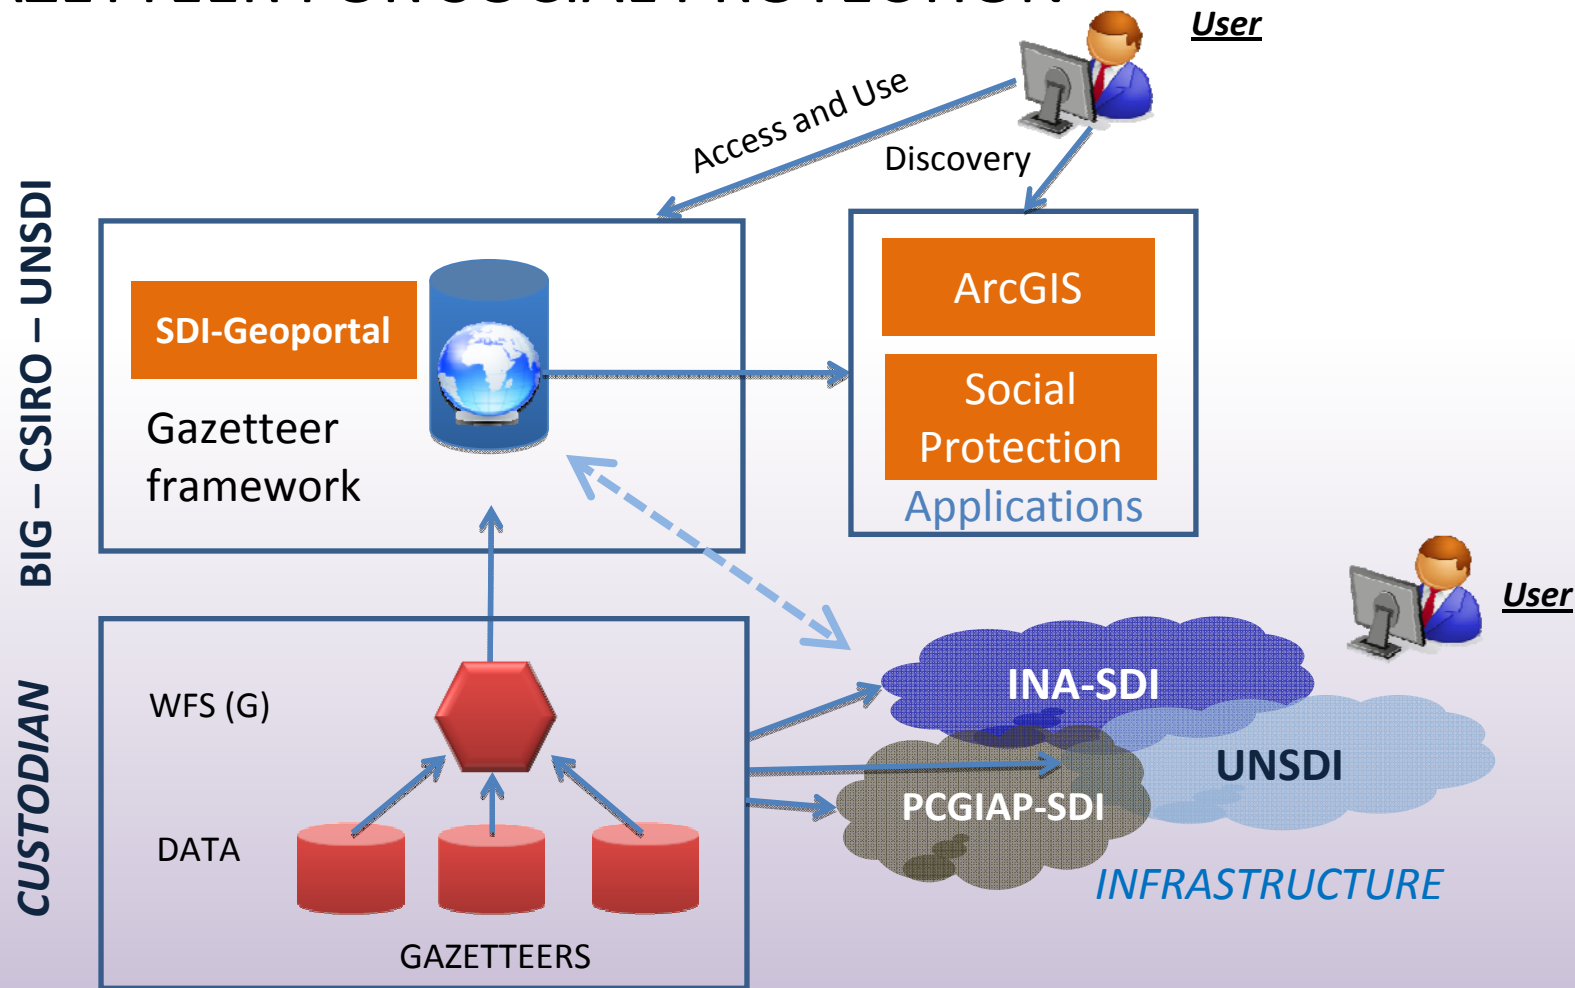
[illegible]

User

Access and Use

Discovery

BIG – CSIRO – UNSDI

SDI-Geoportal

Gazetteer framework

ArcGIS

Social Protection

Applications

CUSTODIAN

User

WFS (G)

DATA

GAZETTEERS

INA-SDI

UNSDI

PCGIAP-SDI

INFRASTRUCTURE